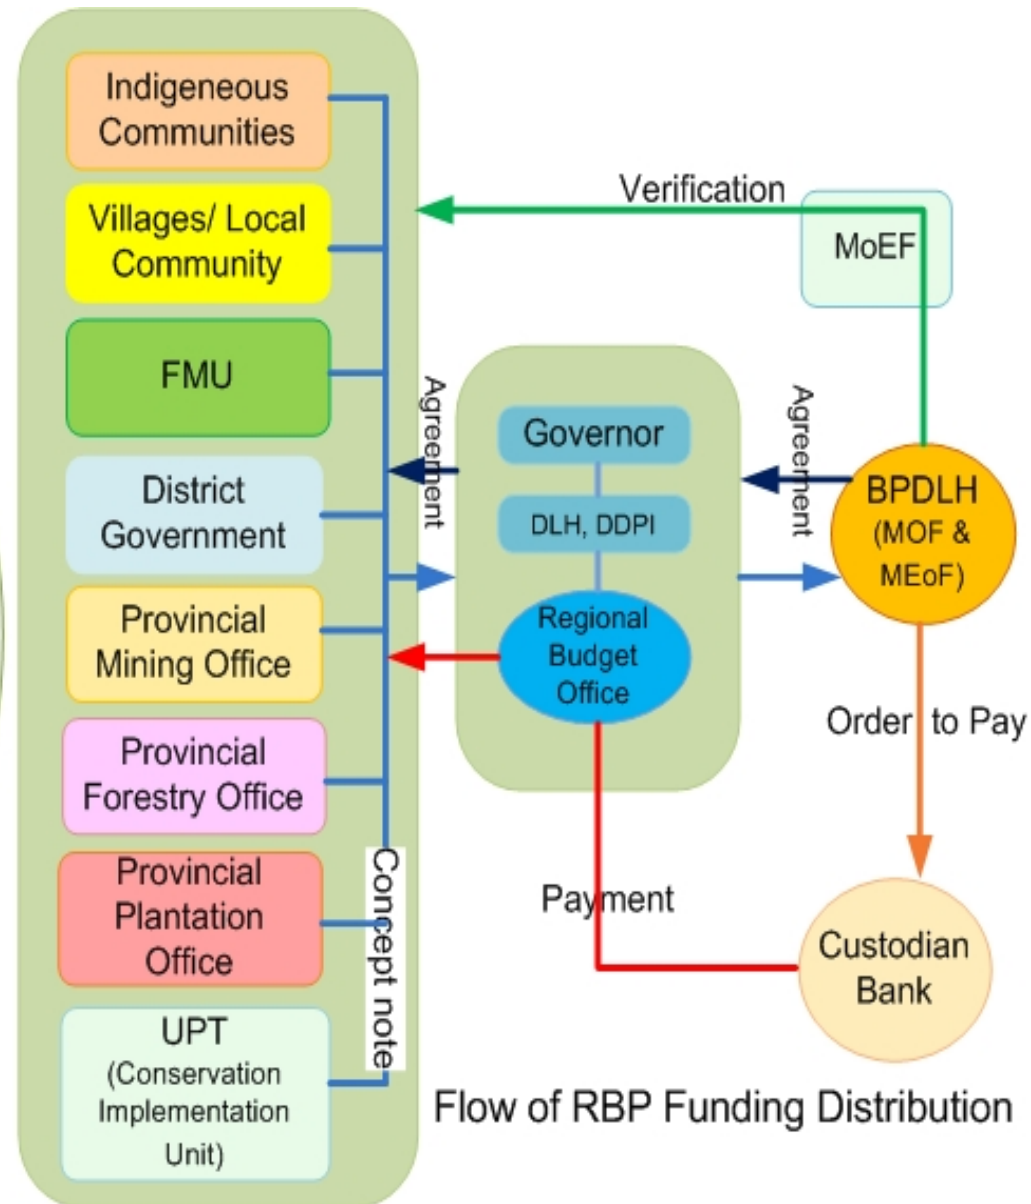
Indigeneous Communities

Villages/ Local Community

FMU

District Government

Provincial Mining Office

Provincial Forestry Office

Provincial Plantation Office

UPT (Conservation Implementation Unit)

Concept note

Verification

MoEF

Agreement

Governor

DLH, DDPI

Regional Budget Office

Agreement

BPDLH (MOF & MEoF)

Order to Pay

Payment

Custodian Bank

Flow of RBP Funding Distribution